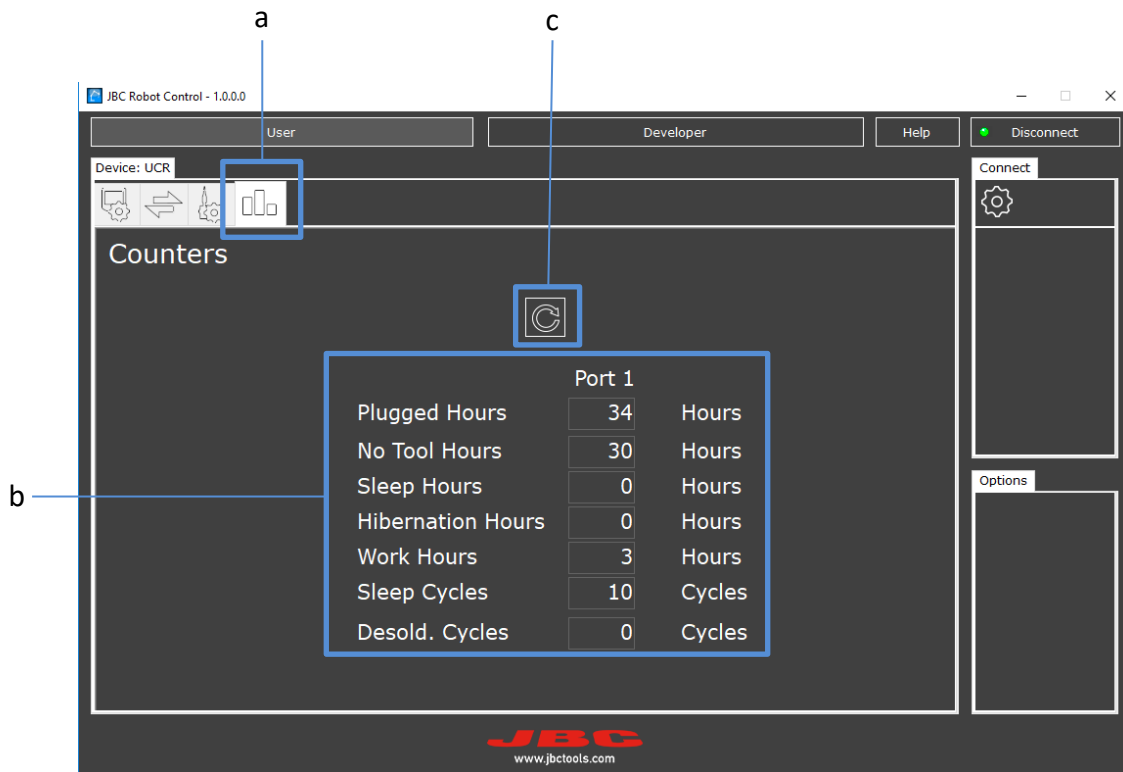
a

c

JBC Robot Control - 1.0.0.0

User

Developer

Help

Disconnect

Device: UCR

Connect

Counters

| | Port 1 | |
|---|---|---|
| Plugged Hours | 34 | Hours |
| No Tool Hours | 30 | Hours |
| Sleep Hours | 0 | Hours |
| Hibernation Hours | 0 | Hours |
| Work Hours | 3 | Hours |
| Sleep Cycles | 10 | Cycles |
| Desold. Cycles | 0 | Cycles |

b

Options

JBC
www.jbctools.com